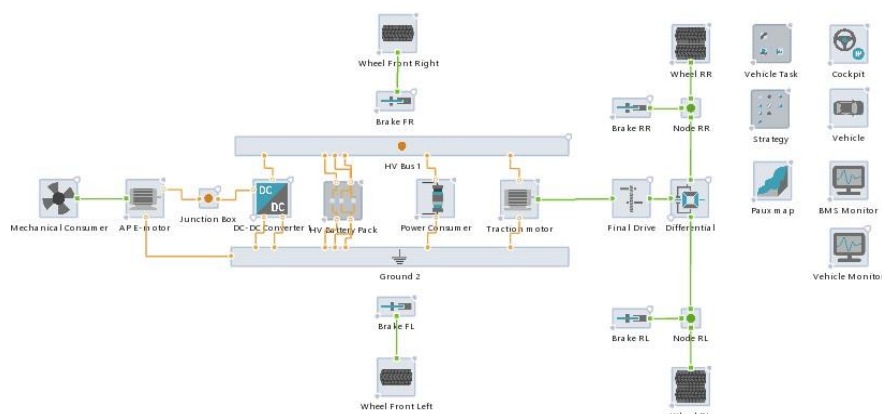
Wheel Front Right

Brake FR

HV Bus 1

Mechanical Consumer

AP E-motor

Junction Box

DC

DC

DC-DC Converter 1

HV Battery Pack

Power Consumer

Traction motor

Ground 2

Brake FL

Wheel Front Left

Wheel RR

Brake RR

Node RR

Final Drive

Differential

Brake RL

Node RL

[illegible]

Vehicle Task

Cockpit

Strategy

Vehicle

Paux map

BMS Monitor

Vehicle Monitor